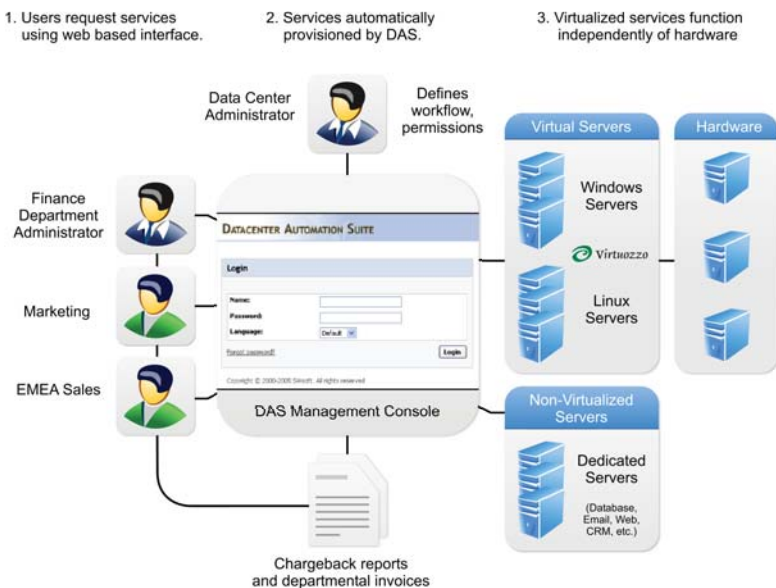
1. Users request services using web based interface.

2. Services automatically provisioned by DAS.

3. Virtualized services function independently of hardware

Data Center Administrator

Defines workflow, permissions

Finance Department Administrator

Marketing

EMEA Sales

DATACENTER AUTOMATION SUITE

Login

Name:

Password:

Language:

Default

Forgot password?

Login

Copyright © 2000-2006 SWsoft. All rights reserved

DAS Management Console

Virtual Servers

Hardware

Windows Servers

Virtuozzo

Linux Servers

Non-Virtualized Servers

Dedicated Servers

(Database, Email, Web, CRM, etc.)

Chargeback reports and departmental invoices